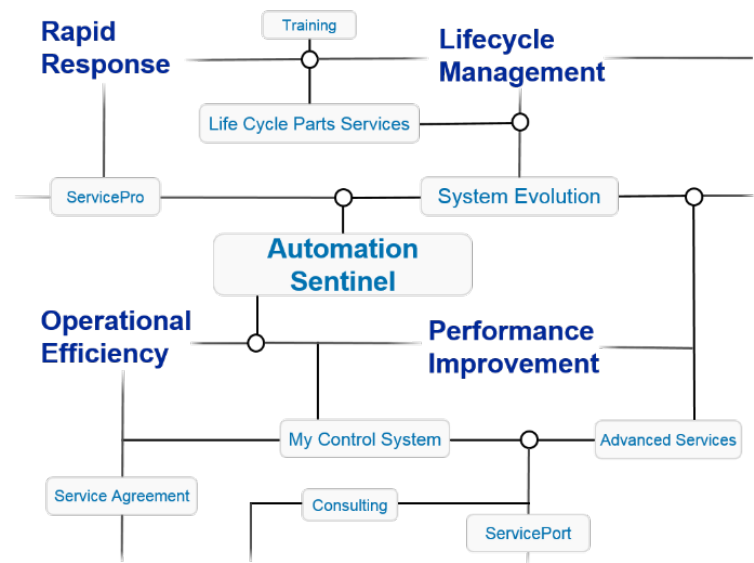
Rapid Response

Training

Lifecycle Management

Life Cycle Parts Services

ServicePro

System Evolution

Automation Sentinel

Operational Efficiency

Performance Improvement

My Control System

Advanced Services

Service Agreement

Consulting

ServicePort